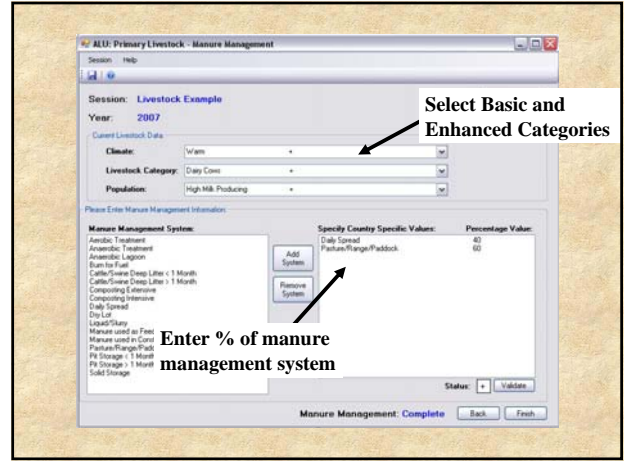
ALU: Primary Livestock - Manure Management

Session Help

Session: Livestock Example

Year: 2007

Select Basic and Enhanced Categories

Current Livestock Data

Climate: Warm *

Livestock Category: Dairy Cows *

Population: High Milk Producing *

Please Enter Manure Management Information:

Manure Management System:

Aerobic Treatment
Anaerobic Treatment
Anaerobic Lagoon
Burn for Fuel
Cattle/Swine Deep Litter < 1 Month
Cattle/Swine Deep Litter > 1 Month
Composting Extensive
Composting Intensive
Daily Spread
Dry Lot
Liquid/Slurry
Manure used as Feed
Manure used in Const
Pasture/Range/Padd
Pit Storage < 1 Month
Pit Storage > 1 Month
Solid Storage

Add System

Remove System

Specify Country Specific Values: Percentage Value:

| Daily Spread | 40 |
|---|---|
| Pasture/Range/Paddock | 60 |

Enter % of manure management system

Status: + Validate

Manure Management: Complete Back Finish